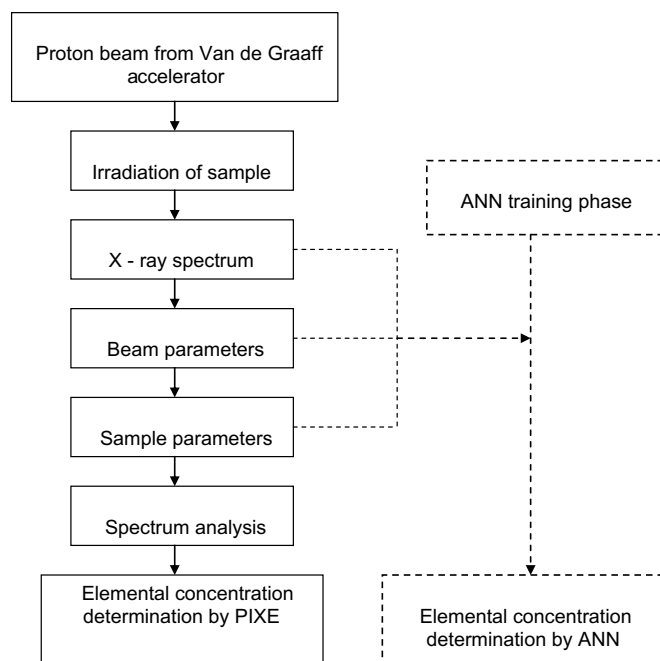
Proton beam from Van de Graaff accelerator

Irradiation of sample

X - ray spectrum

Beam parameters

Sample parameters

Spectrum analysis

Elemental concentration determination by PIXE

ANN training phase

Elemental concentration determination by ANN